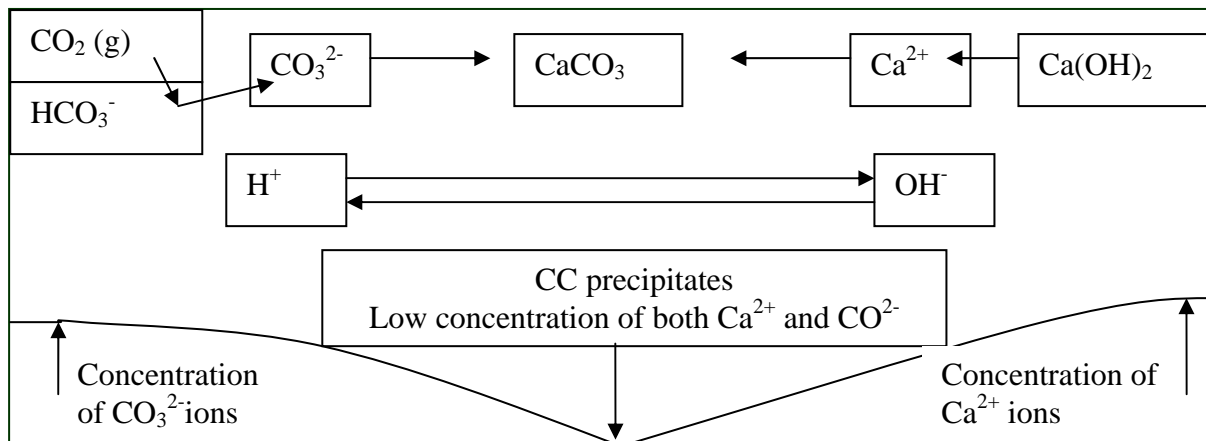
$CO_2$ (g)

$HCO_3^-$

$CO_3^{2-}$

$CaCO_3$

$Ca^{2+}$

$Ca(OH)_2$

$H^+$

$OH^-$

CC precipitates
Low concentration of both $Ca^{2+}$ and $CO^{2-}$

Concentration of $CO_3^{2-}$ions

Concentration of $Ca^{2+}$ ions